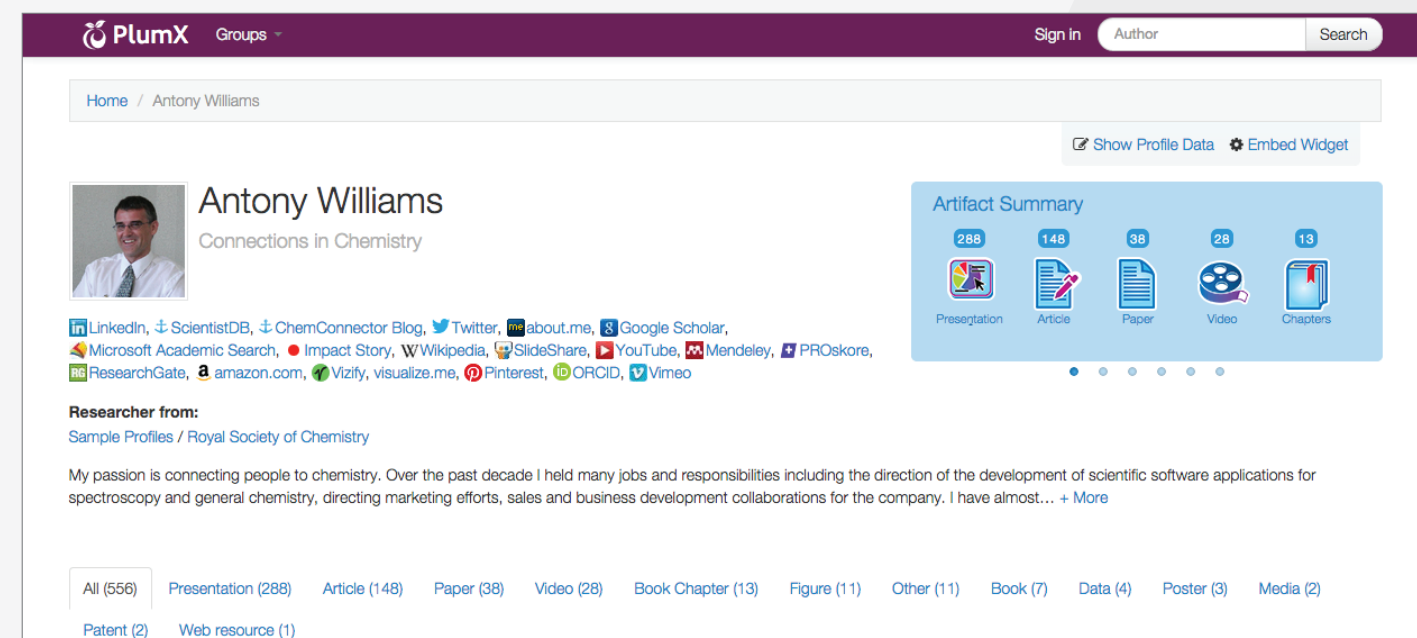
PlumX Groups

Sign in Author Search

Home / Antony Williams

Show Profile Data Embed Widget

Antony Williams

Connections in Chemistry

Artifact Summary

288 Presentation
148 Article
38 Paper
28 Video
13 Chapters

LinkedIn, ScientistDB, ChemConnector Blog, Twitter, about.me, Google Scholar, Microsoft Academic Search, Impact Story, Wikipedia, SlideShare, YouTube, Mendeley, PROskore, ResearchGate, amazon.com, Vizify, visualize.me, Pinterest, ORCID, Vimeo

Researcher from:
Sample Profiles / Royal Society of Chemistry

My passion is connecting people to chemistry. Over the past decade I held many jobs and responsibilities including the direction of the development of scientific software applications for spectroscopy and general chemistry, directing marketing efforts, sales and business development collaborations for the company. I have almost... + More

All (556) Presentation (288) Article (148) Paper (38) Video (28) Book Chapter (13) Figure (11) Other (11) Book (7) Data (4) Poster (3) Media (2) Patent (2) Web resource (1)